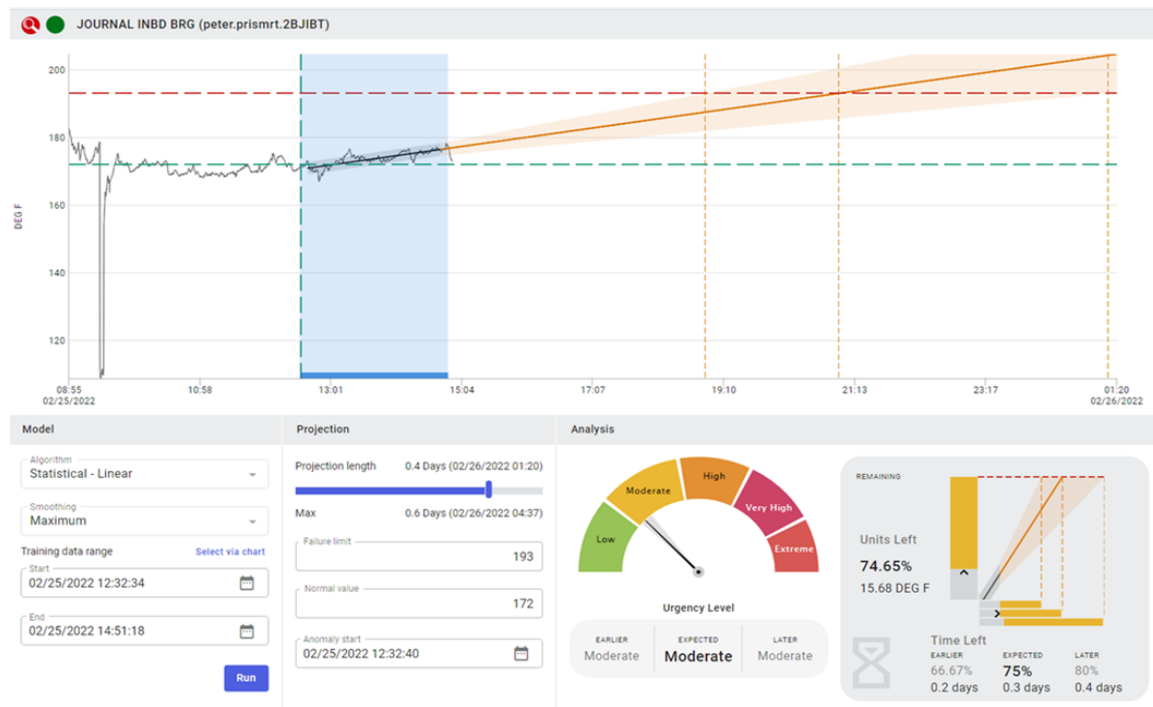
JOURNAL INBD BRG (peter.prismrt.2BJIBT)

200
180
160
140
120
DEG F

08:55
02/25/2022
10:58
13:01
15:04
17:07
19:10
21:13
23:17
01:20
02/26/2022

Model

Algorithm
Statistical - Linear

Smoothing
Maximum

Training data range
Select via chart

Start
02/25/2022 12:32:34

End
02/25/2022 14:51:18

Run

Projection

Projection length 0.4 Days (02/26/2022 01:20)

Max 0.6 Days (02/26/2022 04:37)

Failure limit
193

Normal value
172

Anomaly start
02/25/2022 12:32:40

Analysis

Low
Moderate
High
Very High
Extreme

Urgency Level

| EARLIER | EXPECTED | LATER |
|---|---|---|
| Moderate | Moderate | Moderate |

REMAINING

Units Left
74.65%
15.68 DEG F

Time Left

| EARLIER | EXPECTED | LATER |
|---|---|---|
| 66.67% | 75% | 80% |
| 0.2 days | 0.3 days | 0.4 days |